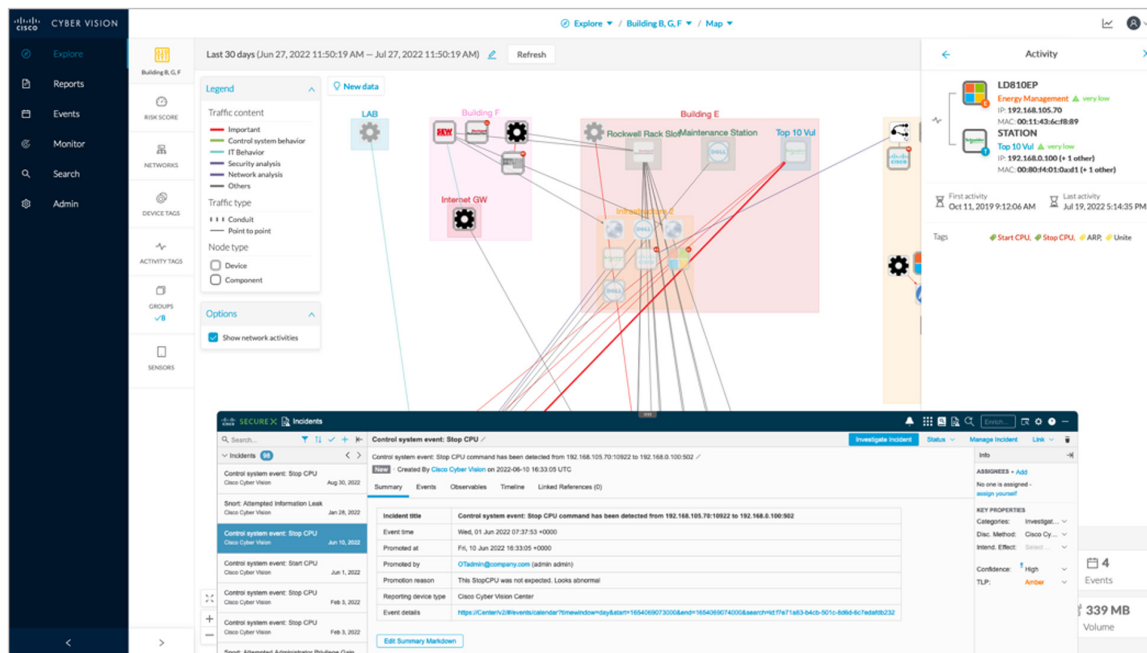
CISCO CYBER VISION

Explore
Reports
Events
Monitor
Search
Admin

Building B, G, F
RISK SCORE
NETWORKS
DEVICE TAGS
ACTIVITY TAGS
GROUPS
8
SENSORS

Explore / Building B, G, F / Map

Last 30 days (Jun 27, 2022 11:50:19 AM — Jul 27, 2022 11:50:19 AM)   Refresh

Legend
Traffic content
Important
Control system behavior
IT Behavior
Security analysis
Network analysis
Others
Traffic type
Conduit
Point to point
Node type
Device
Component

Options
Show network activities

New data

LAB
Building F
Internet GW
Building E
Rockwell Rack Slot
Maintenance Station
Top 10 Vul
Infrastructure

Activity

LD810EP
Energy Management very low
IP: 192.168.105.70
MAC: 00:11:43:6c:f8:89
STATION
Top 10 Vul very low
IP: 192.168.0.100 (+ 1 other)
MAC: 00:80:f4:01:0a:d1 (+ 1 other)

First activity
Oct 11, 2019 9:12:06 AM
Last activity
Jul 19, 2022 5:14:35 PM

Tags
Start CPU, Stop CPU, ARP, Unite

4
Events
339 MB
Volume

SECURE X Incidents

Search...
Incidents 98

Control system event: Stop CPU
Cisco Cyber Vision Aug 30, 2022
Snort: Attempted Information Leak
Cisco Cyber Vision Jan 28, 2022
Control system event: Stop CPU
Cisco Cyber Vision Jun 10, 2022
Control system event: Start CPU
Cisco Cyber Vision Jun 1, 2022
Control system event: Stop CPU
Cisco Cyber Vision Feb 3, 2022
Control system event: Stop CPU
Cisco Cyber Vision Feb 3, 2022

Control system event: Stop CPU
Investigate Incident   Status   Manage Incident   Link
Control system event: Stop CPU command has been detected from 192.168.105.70:10922 to 192.168.0.100:502
New · Created By Cisco Cyber Vision on 2022-06-10 16:33:05 UTC
Summary   Events   Observables   Timeline   Linked References (0)

| Incident title | Control system event: Stop CPU command has been detected from 192.168.105.70:10922 to 192.168.0.100:502 |
|---|---|
| Event time | Wed, 01 Jun 2022 07:37:53 +0000 |
| Promoted at | Fri, 10 Jun 2022 16:33:05 +0000 |
| Promoted by | OTadmin@company.com (admin admin) |
| Promotion reason | This StopCPU was not expected. Looks abnormal |
| Reporting device type | Cisco Cyber Vision Center |
| Event details | https://Center/v2/#/events/calendar?timewindow=day&start=1654069073000&end=1654069074000&search=id:f7e71a63-b4cb-501c-8d6d-6c7eda6db232 |

Edit Summary Markdown

Info
ASSIGNEES + Add
No one is assigned - assign yourself
KEY PROPERTIES
Categories: Investigat...
Disc. Method: Cisco Cy...
Intend. Effect: Select ...
Confidence: High
TLP: Amber